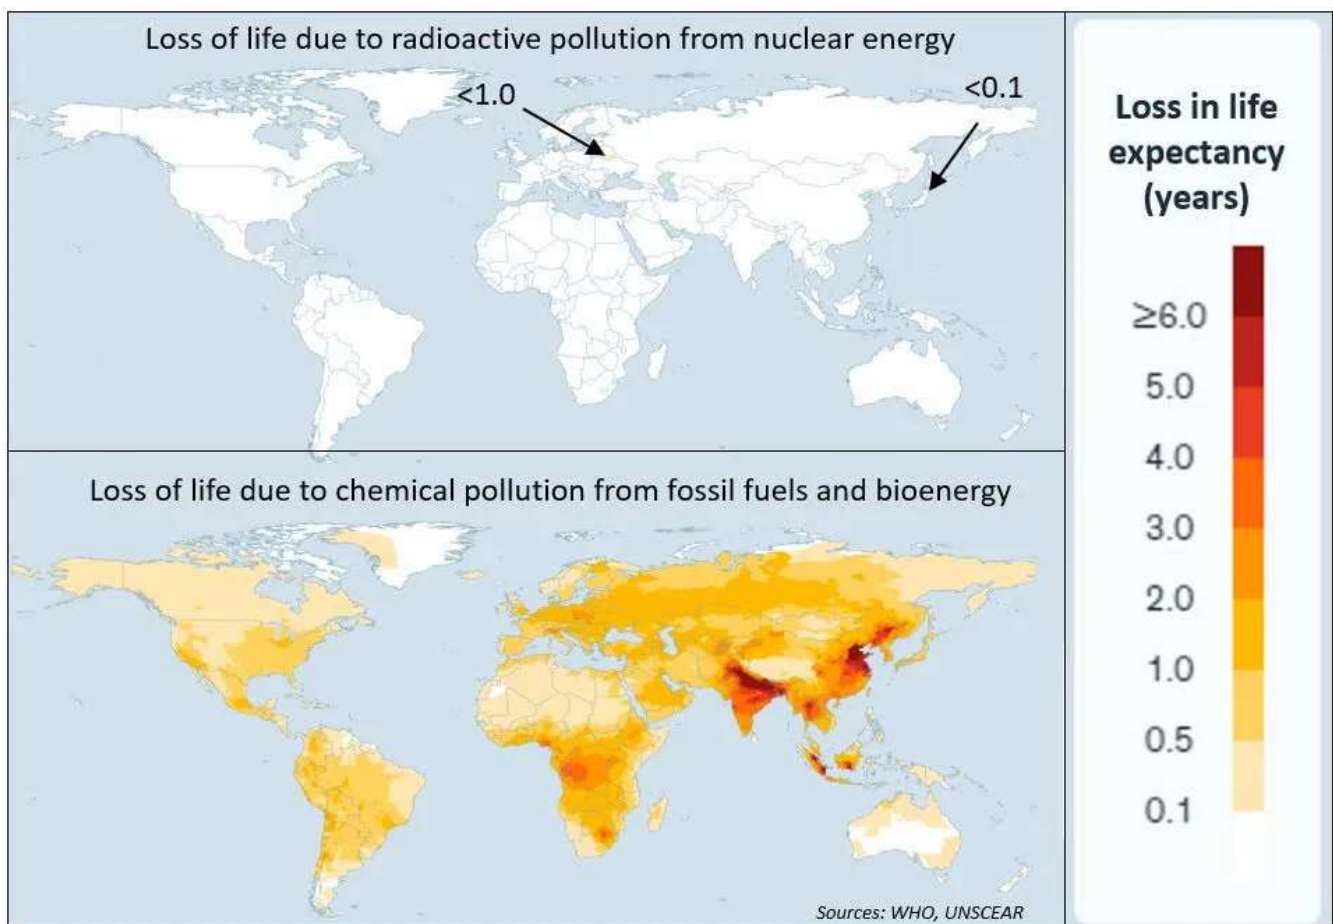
Loss of life due to radioactive pollution from nuclear energy

<1.0

<0.1

Loss of life due to chemical pollution from fossil fuels and bioenergy

Sources: WHO, UNSCEAR

Loss in life expectancy (years)

≥6.0
5.0
4.0
3.0
2.0
1.0
0.5
0.1